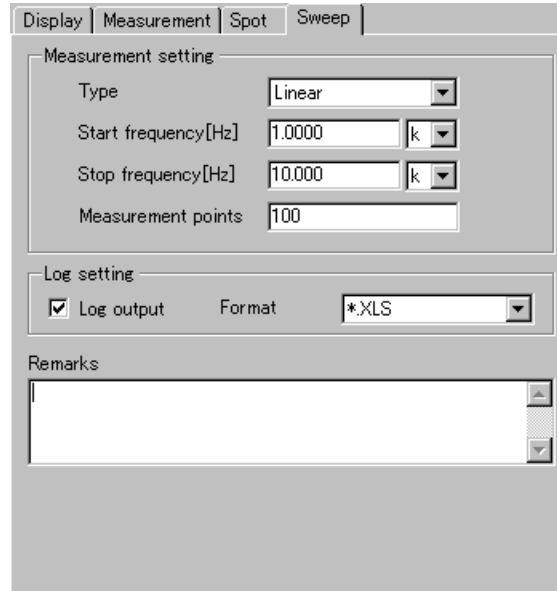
Display | Measurement | Spot | Sweep

Measurement setting

Type Linear

Start frequency[Hz] 1.0000 k

Stop frequency[Hz] 10.000 k

Measurement points 100

Log setting

Log output Format *.XLS

Remarks